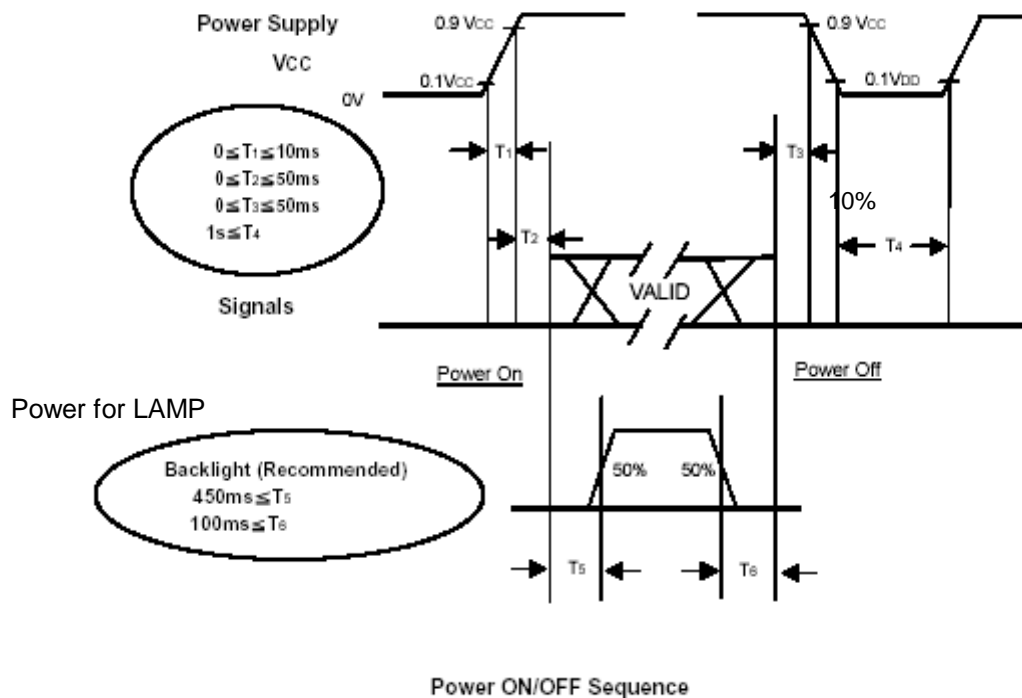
Power Supply

VCC

0.9 VCC

0.1VCC

0V

0.9 VCC

0.1VDD

$0 \leq T_1 \leq 10$ms
$0 \leq T_2 \leq 50$ms
$0 \leq T_3 \leq 50$ms
$1s \leq T_4$

$T_1$

$T_3$

10%

$T_2$

$T_4$

VALID

Signals

Power On

Power Off

Power for LAMP

Backlight (Recommended)
$450ms \leq T_5$
$100ms \leq T_6$

50%

50%

$T_5$

$T_6$

Power ON/OFF Sequence